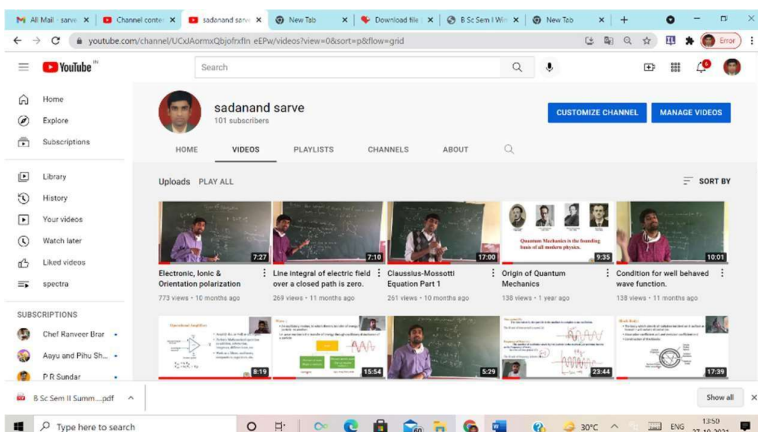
All Mail · sarve × | Channel conte × | sadanand sarve × | New Tab × | Download file × | B Sc Sem I W × | New Tab × | +

youtube.com/channel/UCxJAormxQbjofrxfIn_eEPw/videos?view=0&sort=p&flow=grid

Error

YouTube IN

Search

Home
Explore
Subscriptions
Library
History
Your videos
Watch later
Liked videos
spectra

SUBSCRIPTIONS
Chef Ranveer Brar
Aayu and Pihu Sh...
P R Sundar

sadanand sarve
101 subscribers

CUSTOMIZE CHANNEL
MANAGE VIDEOS

HOME VIDEOS PLAYLISTS CHANNELS ABOUT

Uploads PLAY ALL
SORT BY

7:27
Electronic, Ionic & Orientation polarization
773 views • 10 months ago

7:10
Line integral of electric field over a closed path is zero.
269 views • 11 months ago

17:00
Claussius-Mossotti Equation Part 1
251 views • 10 months ago

Quantum Mechanics is the founding basis of all modern physics.
9:35
Origin of Quantum Mechanics
138 views • 1 year ago

10:01
Condition for well behaved wave function.
138 views • 11 months ago

8:19
15:54
5:29
23:44
17:39

B Sc Sem II Summ....pdf
Show all

Type here to search
30°C
ENG
13:50